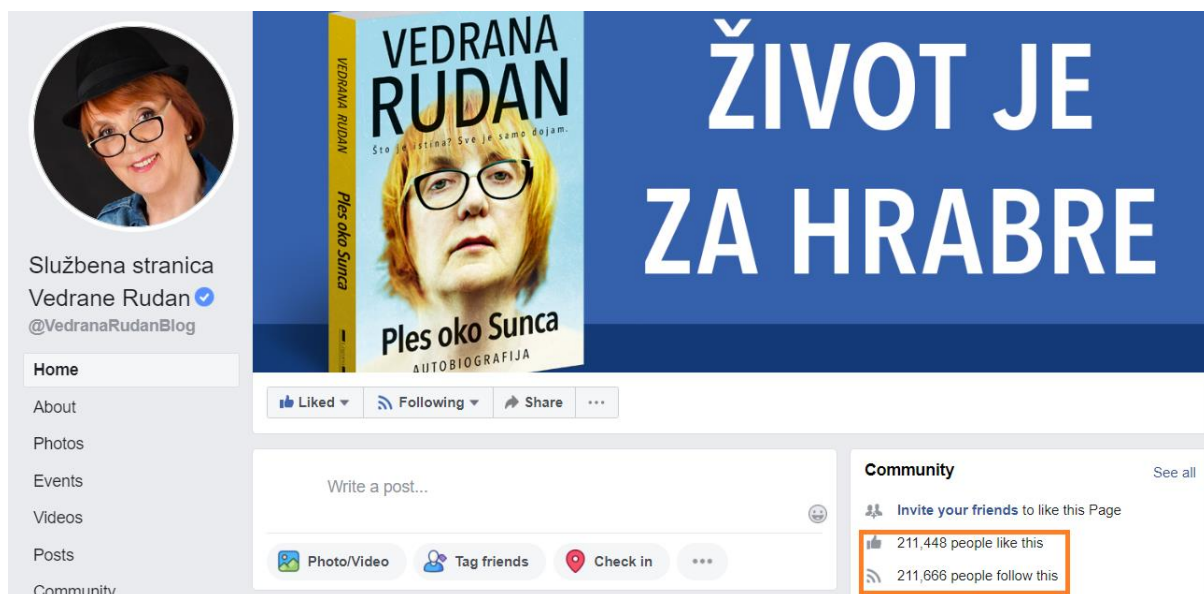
VEDRANA RUDAN

Što je istina? Sve je samo dojam.

VEDRANA RUDAN Ples oko Sunca

Ples oko Sunca

AUTOBIOGRAFIJA

ŽIVOT JE ZA HRABRE

Službena stranica Vedrane Rudan

@VedranaRudanBlog

Home

About

Photos

Events

Videos

Posts

Community

Liked

Following

Share

...

Write a post...

Photo/Video

Tag friends

Check in

...

Community

See all

Invite your friends to like this Page

211,448 people like this

211,666 people follow this